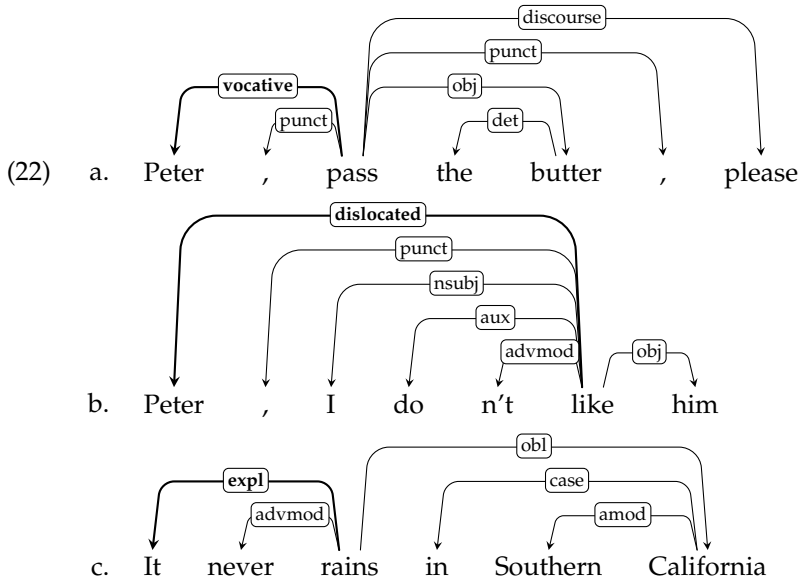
(22) a.

discourse
punct
vocative
obj
punct
det

Peter , pass the butter , please

b.

dislocated
punct
nsubj
aux
advmod
obj

Peter , I do n’t like him

c.

obl
case
expl
advmod
amod

It never rains in Southern California